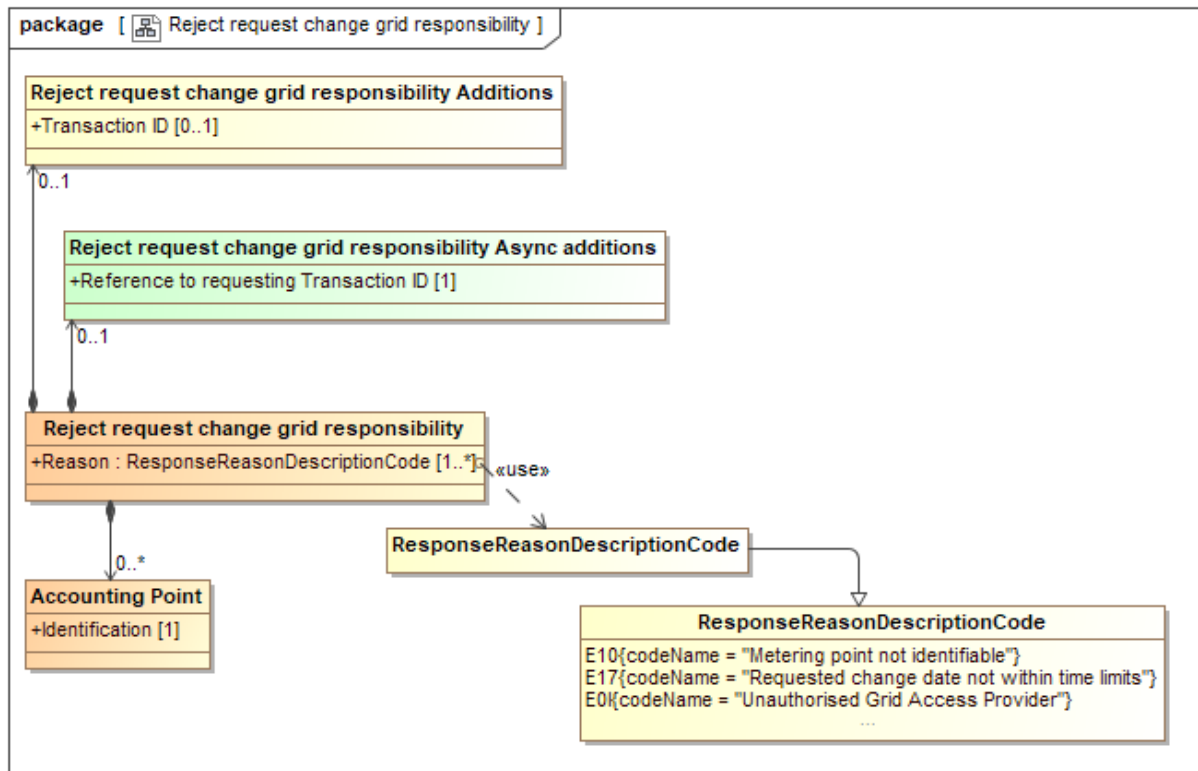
package [ Reject request change grid responsibility ]

Reject request change grid responsibility Additions
+Transaction ID [0..1]

0..1

Reject request change grid responsibility Async additions
+Reference to requesting Transaction ID [1]

0..1

Reject request change grid responsibility
+Reason : ResponseReasonDescriptionCode [1..*]

«use»

0..*

Accounting Point
+Identification [1]

ResponseReasonDescriptionCode

ResponseReasonDescriptionCode
E10{codeName = "Metering point not identifiable"}
E17{codeName = "Requested change date not within time limits"}
E0I{codeName = "Unauthorised Grid Access Provider"}
...